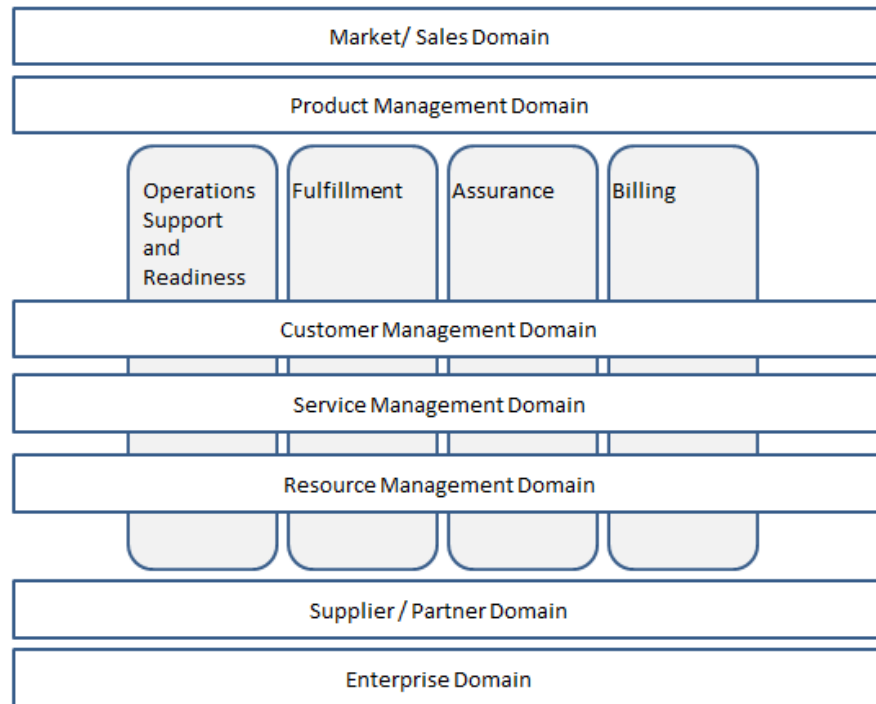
Market/ Sales Domain

Product Management Domain

Operations Support and Readiness

Fulfillment

Assurance

Billing

Customer Management Domain

Service Management Domain

Resource Management Domain

Supplier / Partner Domain

Enterprise Domain